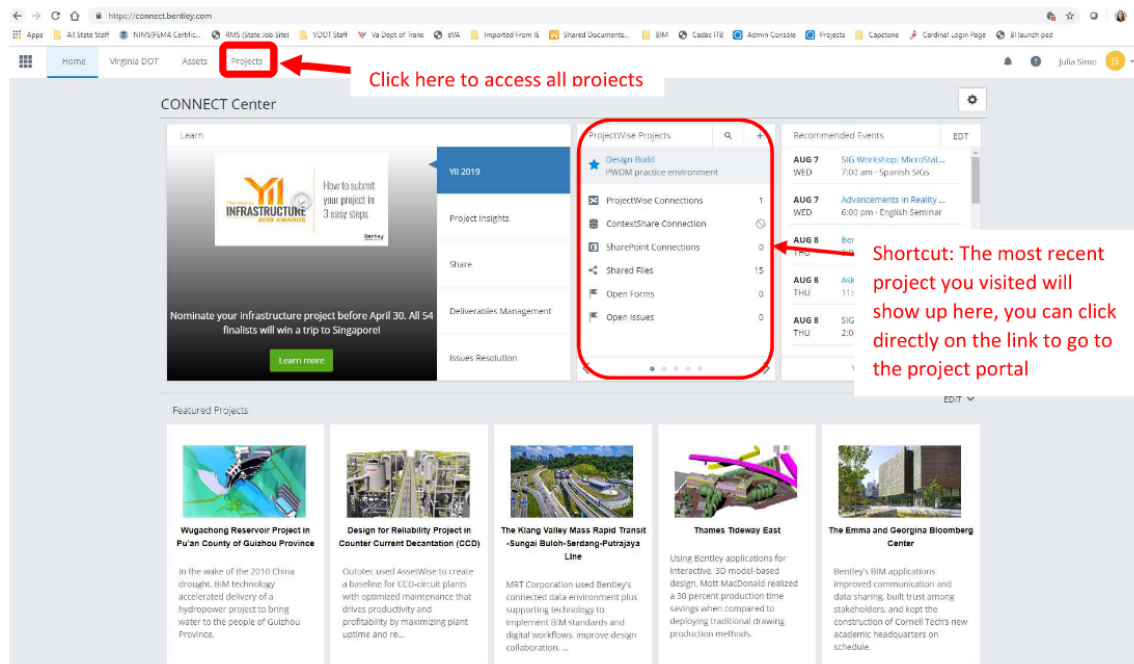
https://connect.bentley.com

Apps | All State Staff | NIMS(FEMA Certific... | RMS (State Job Site) | VDOT Staff | Va Dept of Trans | eVA | Imported From IE | Shared Documents... | BIM | Cadac ITB | Admin Console | Projects | Capstone | Cardinal Login Page | BI launch pad

Home | Virginia DOT | Assets | Projects

Click here to access all projects

Julia Simo JS

CONNECT Center

Learn

The Year in INFRASTRUCTURE 2019 AWARDS
How to submit your project in 3 easy steps
Bentley

Nominate your infrastructure project before April 30. All 54 finalists will win a trip to Singapore!

Learn more

YII 2019
Project Insights
Share
Deliverables Management
Issues Resolution

ProjectWise Projects

Design Build
PWDM practice environment

| ProjectWise Connections | 1 |
|---|---|
| ContextShare Connection | |
| SharePoint Connections | 0 |
| Shared Files | 15 |
| Open Forms | 0 |
| Open Issues | 0 |

Recommended Events | EDIT

AUG 7 WED | SIG Workshop: MicroStat... 7:00 am · Spanish SIGs
AUG 7 WED | Advancements in Reality ... 6:00 pm · English Seminar
AUG 8 THU | Ber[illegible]
AUG 8 THU | Ask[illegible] 11:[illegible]
AUG 8 THU | SIG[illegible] 2:0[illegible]

Shortcut: The most recent project you visited will show up here, you can click directly on the link to go to the project portal

Featured Projects

EDIT

Wugachong Reservoir Project in Pu'an County of Guizhou Province

In the wake of the 2010 China drought, BIM technology accelerated delivery of a hydropower project to bring water to the people of Guizhou Province.

Design for Reliability Project in Counter Current Decantation (CCD)

Outotec used AssetWise to create a baseline for CCD-circuit plants with optimized maintenance that drives productivity and profitability by maximizing plant uptime and re...

The Klang Valley Mass Rapid Transit -Sungai Buloh-Serdang-Putrajaya Line

MRT Corporation used Bentley's connected data environment plus supporting technology to implement BIM standards and digital workflows, improve design collaboration, ...

Thames Tideway East

Using Bentley applications for interactive, 3D model-based design, Mott MacDonald realized a 30 percent production time savings when compared to deploying traditional drawing production methods.

The Emma and Georgina Bloomberg Center

Bentley's BIM applications improved communication and data sharing, built trust among stakeholders, and kept the construction of Cornell Tech's new academic headquarters on schedule.